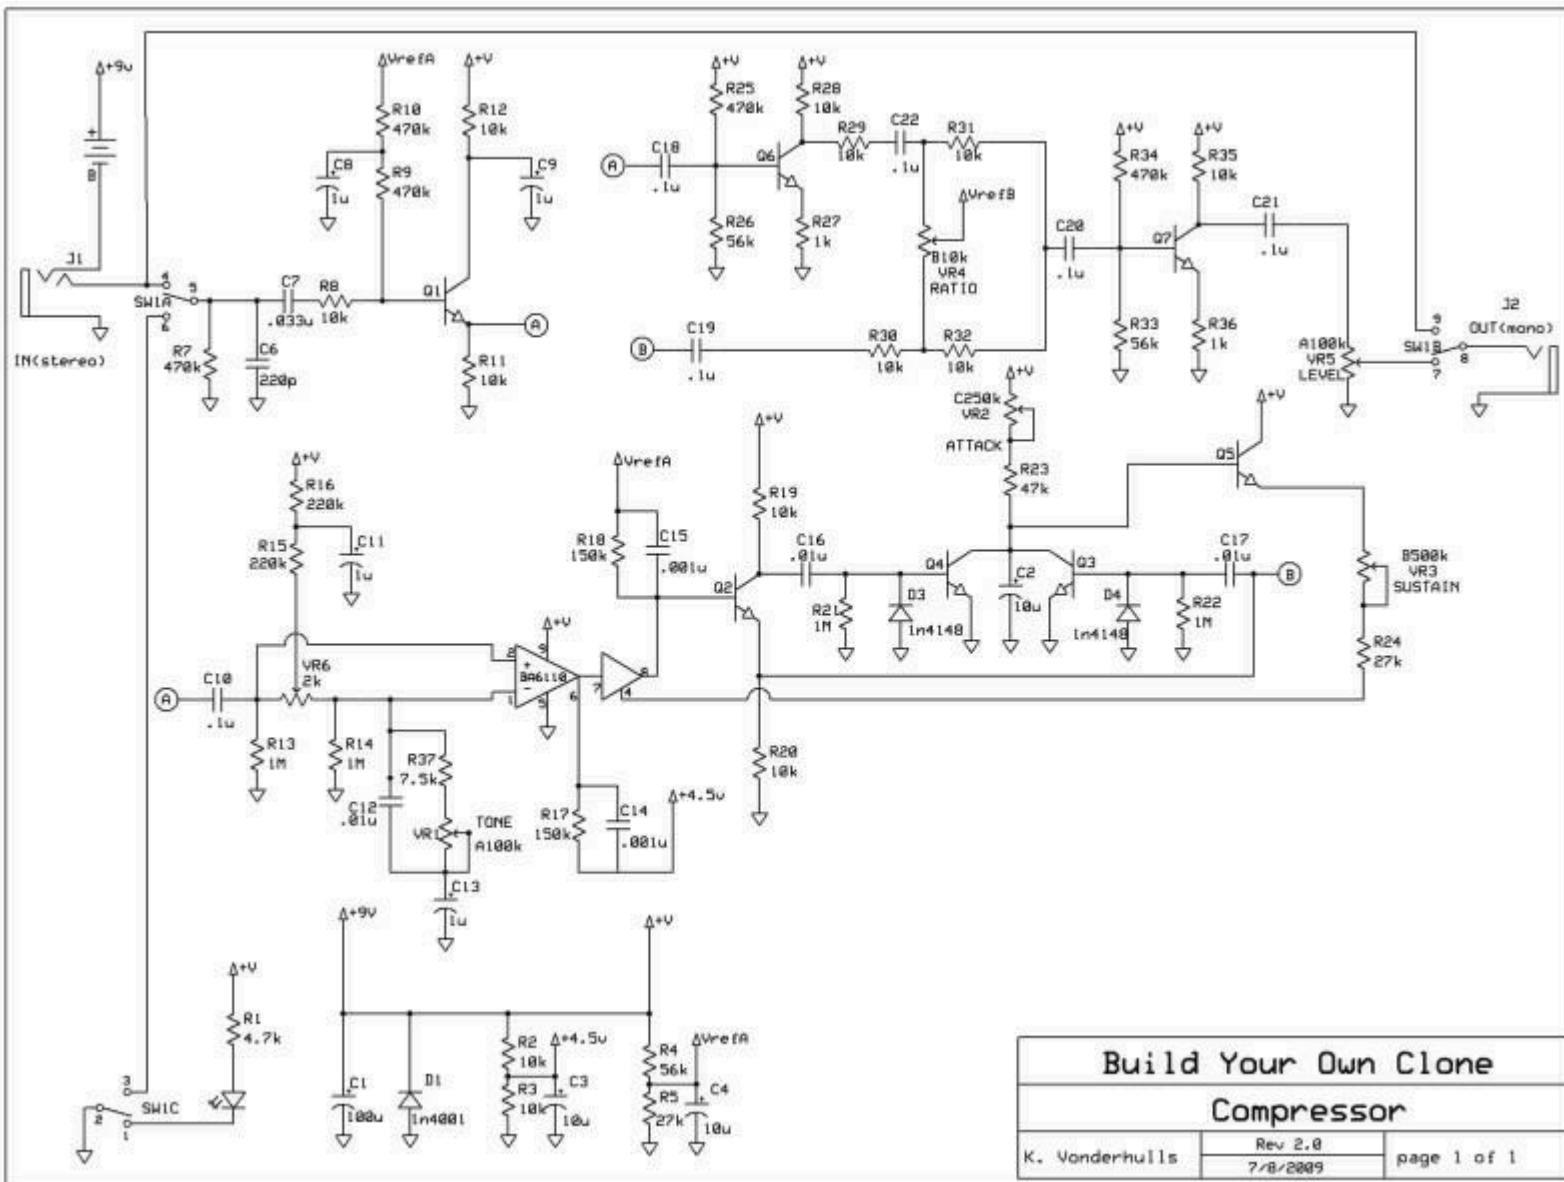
+9v
B
J1
IN(stereo)
4
5
6
SW1A
R7
470k
C6
220p
C7
.033u
R8
10k
VrefA
R10
470k
C8
1u
R9
470k
+V
R12
10k
C9
1u
Q1
A
R11
10k

A
C18
.1u
+V
R25
470k
R26
56k
Q6
+V
R28
10k
R27
1k
R29
10k
C22
.1u
R31
10k
VrefB
B10k
VR4
RATIO
B
C19
.1u
R30
10k
R32
10k
C20
.1u
+V
R34
470k
R33
56k
Q7
+V
R35
10k
R36
1k
C21
.1u
9
SW1B
8
7
A100k
VR5
LEVEL
J2
OUT(mono)

+V
C250k
VR2
ATTACK
R23
47k
+V
Q5
B500k
VR3
SUSTAIN
R24
27k

+V
R16
220k
R15
220k
C11
1u
A
C10
.1u
VR6
2k
R13
1M
R14
1M
R37
7.5k
C12
.01u
VR1
TONE
A100k
C13
1u
VrefA
R18
150k
C15
.001u
+V
2
3
8
BA6110
1
5
6
7
4
R17
150k
C14
.001u
+4.5v
+V
R19
10k
Q2
R20
10k
C16
.01u
R21
1M
D3
1n4148
Q4
C2
10u
Q3
D4
1n4148
R22
1M
C17
.01u
B

+V
R1
4.7k
3
2
1
SW1C
+9V
C1
100u
D1
1n4001
+V
R2
10k
+4.5v
R3
10k
C3
10u
R4
56k
VrefA
R5
27k
C4
10u

Build Your Own Clone
Compressor
K. Vonderhulls
Rev 2.0
7/8/2009
page 1 of 1